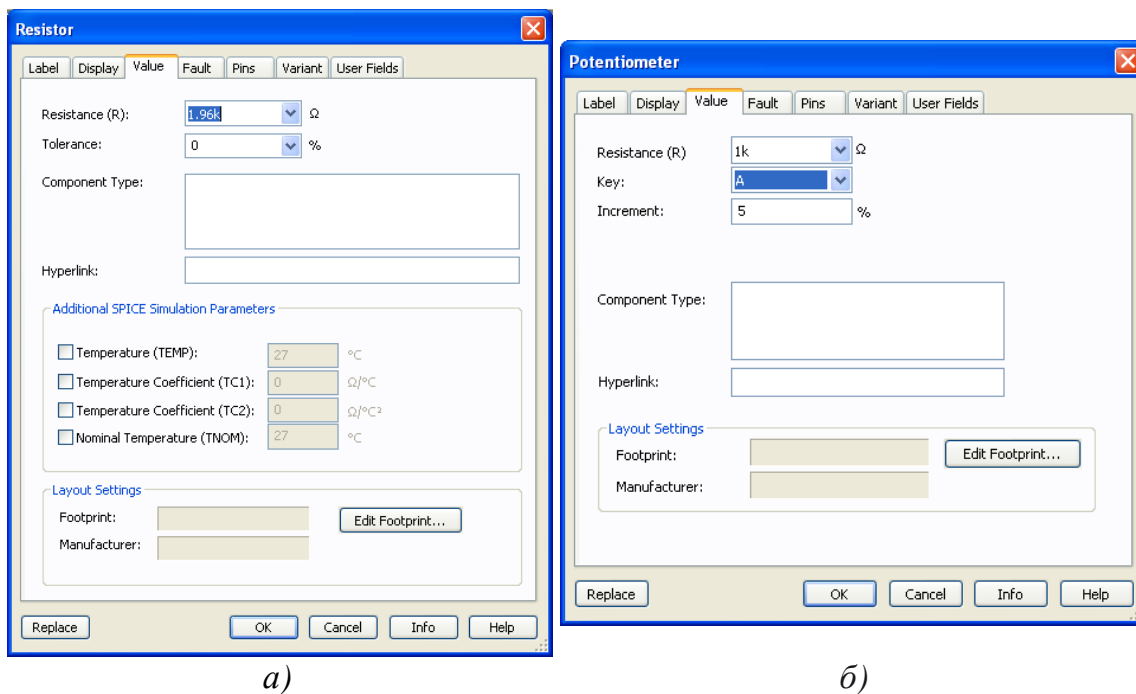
Resistor

Label | Display | Value | Fault | Pins | Variant | User Fields

Resistance (R): 1.96k Ω
Tolerance: 0 %
Component Type:
Hyperlink:

Additional SPICE Simulation Parameters
Temperature (TEMP): 27 °C
Temperature Coefficient (TC1): 0 Ω/°C
Temperature Coefficient (TC2): 0 Ω/°C²
Nominal Temperature (TNOM): 27 °C

Layout Settings
Footprint:
Edit Footprint...
Manufacturer:

Replace | OK | Cancel | Info | Help

a)

Potentiometer

Label | Display | Value | Fault | Pins | Variant | User Fields

Resistance (R) 1k Ω
Key: A
Increment: 5 %

Component Type:
Hyperlink:

Layout Settings
Footprint:
Edit Footprint...
Manufacturer:

Replace | OK | Cancel | Info | Help

б)